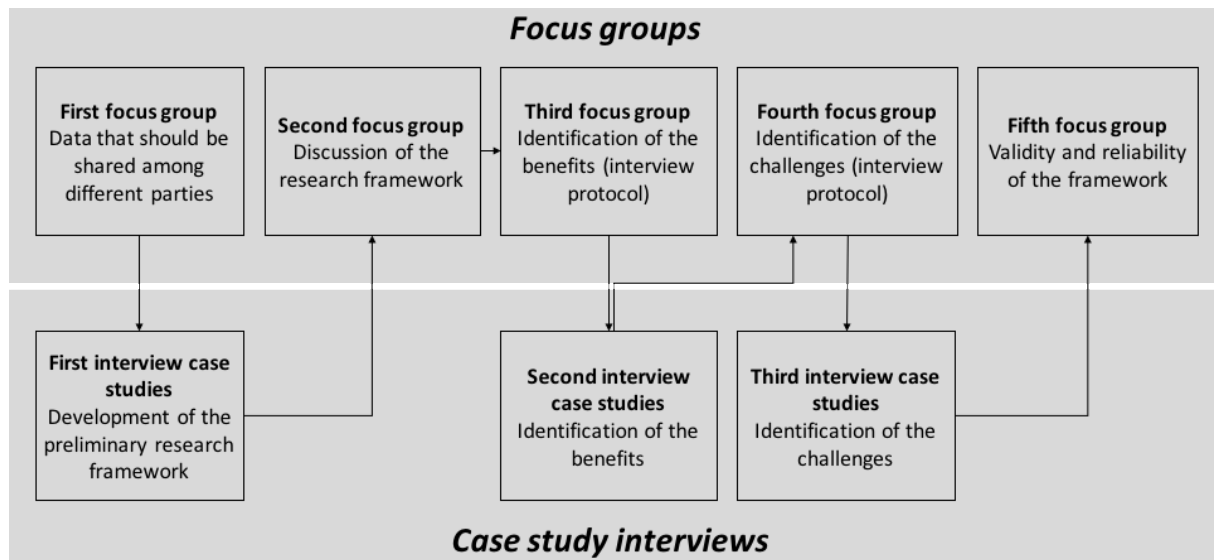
Focus groups

First focus group
Data that should be shared among different parties

Second focus group
Discussion of the research framework

Third focus group
Identification of the benefits (interview protocol)

Fourth focus group
Identification of the challenges (interview protocol)

Fifth focus group
Validity and reliability of the framework

First interview case studies
Development of the preliminary research framework

Second interview case studies
Identification of the benefits

Third interview case studies
Identification of the challenges

Case study interviews